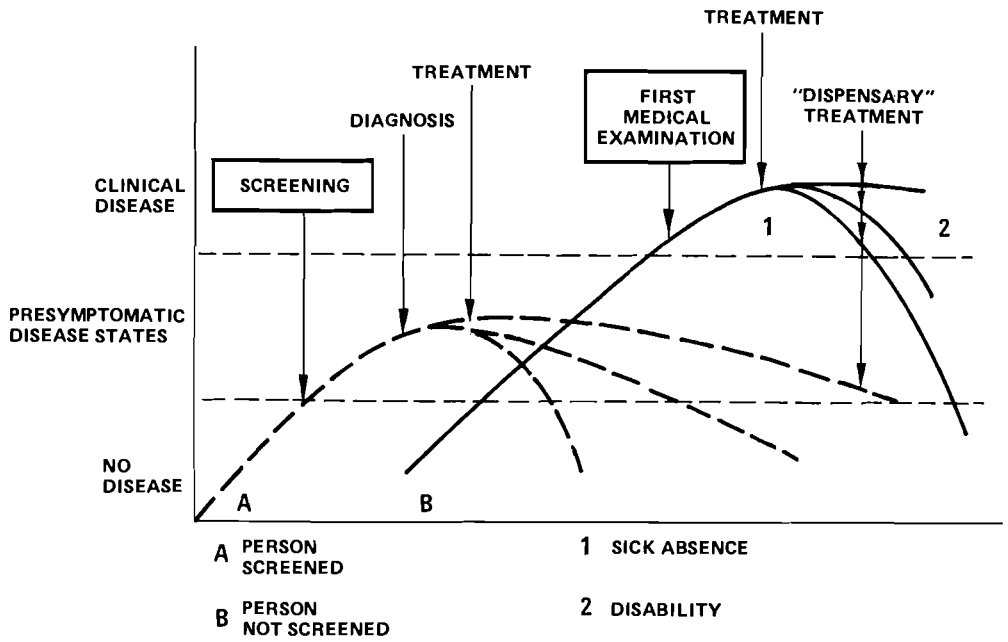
TREATMENT

TREATMENT

DIAGNOSIS

FIRST MEDICAL EXAMINATION

"DISPENSARY" TREATMENT

CLINICAL DISEASE

SCREENING

1

2

PRESYMPTOMATIC DISEASE STATES

NO DISEASE

A

B

A PERSON SCREENED

B PERSON NOT SCREENED

1 SICK ABSENCE

2 DISABILITY